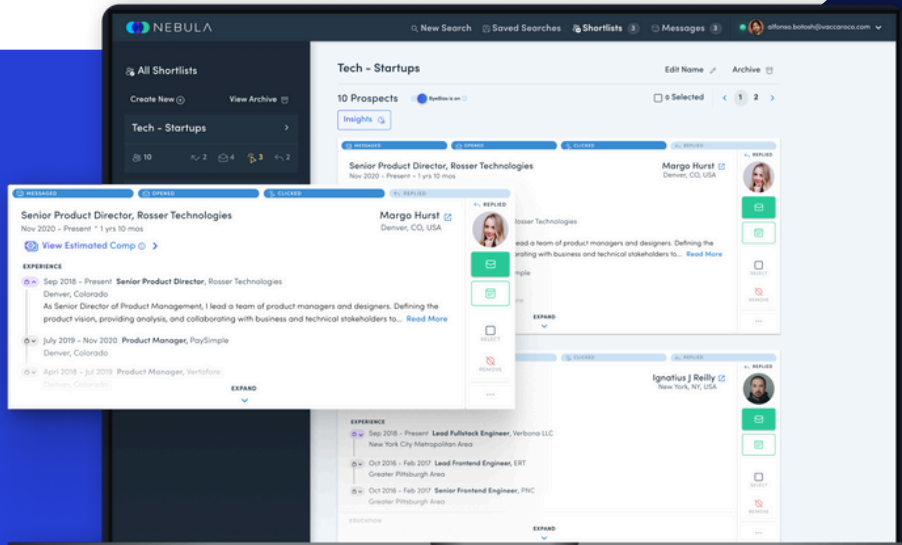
NEBULA

New Search Saved Searches Shortlists 3 Messages 3 alfonso.botosh@vaccaroco.com

All Shortlists

Create New View Archive

Tech - Startups

10 2 2 3 2

Tech - Startups

Edit Name Archive

10 Prospects

0 Selected 1 2

Insights

MESSAGED OPENED CLICKED REPLIED

Senior Product Director, Rosser Technologies
Nov 2020 - Present

Margo Hurst
Denver, CO, USA

REPLIED

osser Technologies

ead a team of product managers and designers. Defining the
borating with business and technical stakeholders to... Read More

mple

SELECT

REMOVE

EXPAND

MESSAGED OPENED CLICKED REPLIED

Senior Product Director, Rosser Technologies
Nov 2020 - Present * 1 yrs 10 mos

View Estimated Comp

Margo Hurst
Denver, CO, USA

REPLIED

EXPERIENCE

Sep 2018 - Present Senior Product Director, Rosser Technologies
Denver, Colorado
As Senior Director of Product Management, I lead a team of product managers and designers. Defining the product vision, providing analysis, and collaborating with business and technical stakeholders to... Read More

July 2019 - Nov 2020 Product Manager, PaySimple
Denver, Colorado

April 2018 - Jul 2019 Product Manager, Vertafore
Denver, Colorado

EXPAND

SELECT

REMOVE

CLICKED REPLIED

Ignatius J Reilly
New York, NY, USA

REPLIED

EXPERIENCE

Sep 2018 - Present Lead Fullstack Engineer, Verbona LLC
New York City Metropolitan Area

Oct 2016 - Feb 2017 Lead Frontend Engineer, ERT
Greater Pittsburgh Area

Oct 2016 - Feb 2017 Senior Frontend Engineer, PNC
Greater Pittsburgh Area

EDUCATION

EXPAND

SELECT

REMOVE